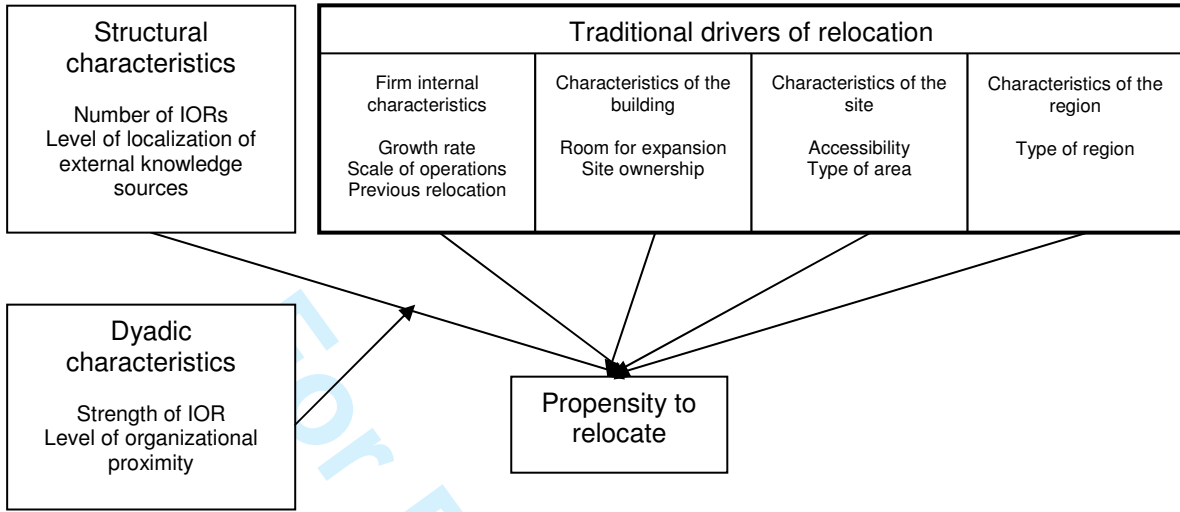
Structural characteristics

Number of IORs
Level of localization of external knowledge sources

Traditional drivers of relocation

Firm internal characteristics

Growth rate
Scale of operations
Previous relocation

Characteristics of the building

Room for expansion
Site ownership

Characteristics of the site

Accessibility
Type of area

Characteristics of the region

Type of region

Dyadic characteristics

Strength of IOR
Level of organizational proximity

Propensity to relocate

For P